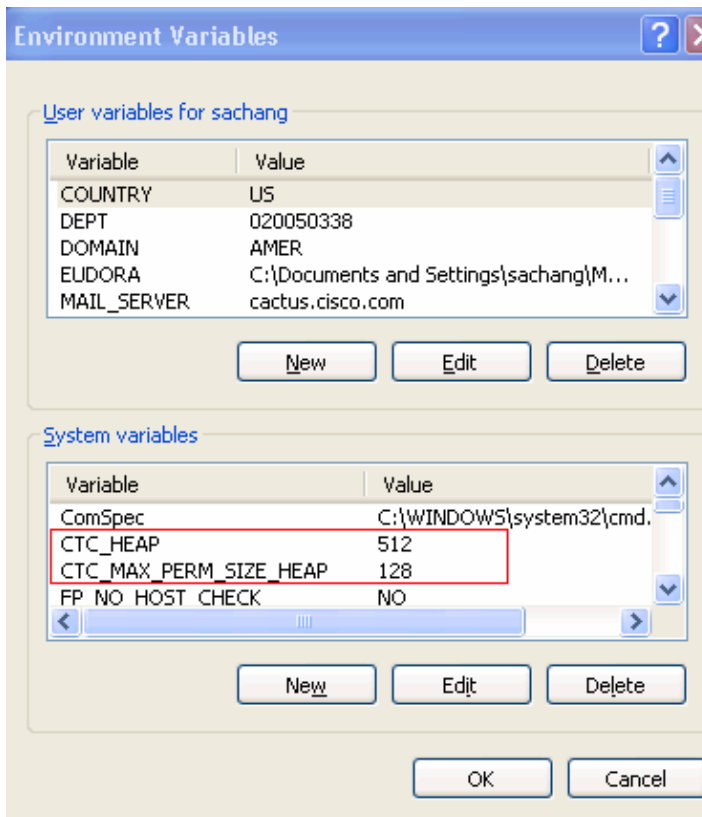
Environment Variables

User variables for sachang

| Variable | Value |
|---|---|
| COUNTRY | US |
| DEPT | 020050338 |
| DOMAIN | AMER |
| EUDORA | C:\Documents and Settings\sachang\M... |
| MAIL_SERVER | cactus.cisco.com |

New Edit Delete

System variables

| Variable | Value |
|---|---|
| ComSpec | C:\WINDOWS\system32\cmd. |
| CTC_HEAP | 512 |
| CTC_MAX_PERM_SIZE_HEAP | 128 |
| FP_NO_HOST_CHECK | NO |

New Edit Delete

OK Cancel